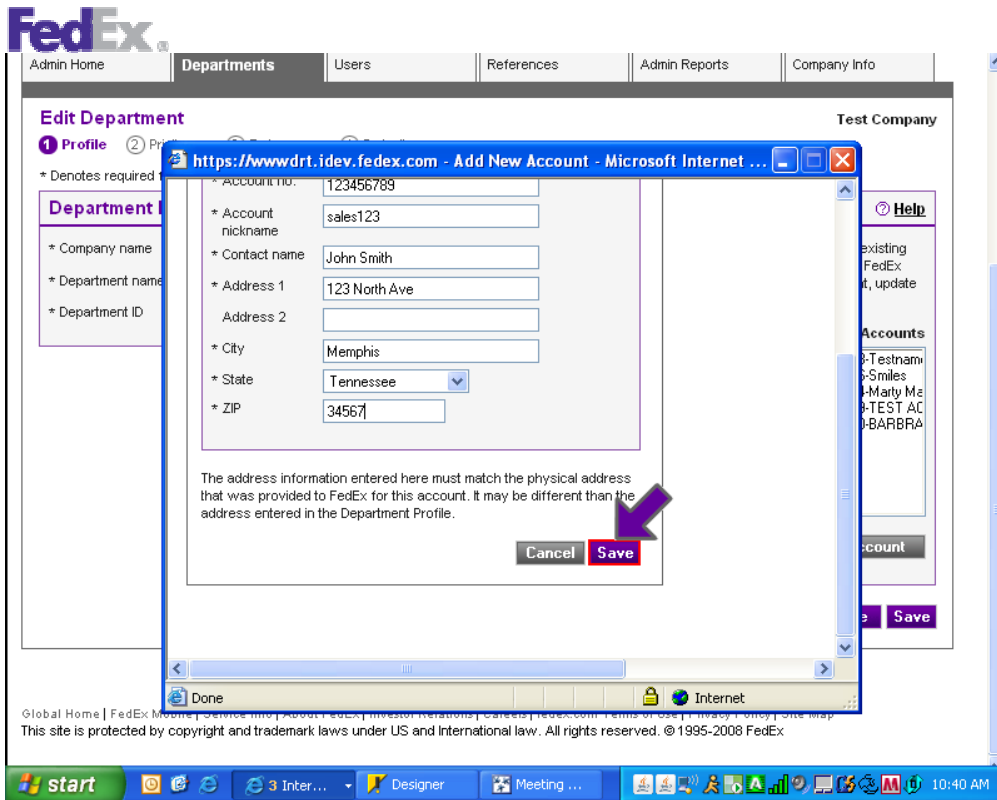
FedEx

Admin Home | Departments | Users | References | Admin Reports | Company Info

Edit Department

Test Company

1 Profile 2 Pri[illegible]

* Denotes required f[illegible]

Department I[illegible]

* Company name

* Department name

* Department ID

Help

existing FedEx t, update

Accounts

3-Testnam
6-Smiles
4-Marty Ma
3-TEST AC
0-BARBRA

ccount

e Save

https://wwwdrt.idev.fedex.com - Add New Account - Microsoft Internet ...

* Account no. 123456789

* Account nickname sales123

* Contact name John Smith

* Address 1 123 North Ave

Address 2

* City Memphis

* State Tennessee

* ZIP 34567

The address information entered here must match the physical address that was provided to FedEx for this account. It may be different than the address entered in the Department Profile.

Cancel Save

Done Internet

Global Home | FedEx Mobile | Service Info | About FedEx | Investor Relations | Careers | fedex.com Terms of Use | Privacy Policy | Site Map

This site is protected by copyright and trademark laws under US and International law. All rights reserved. © 1995-2008 FedEx

start 3 Inter... Designer Meeting ... 10:40 AM